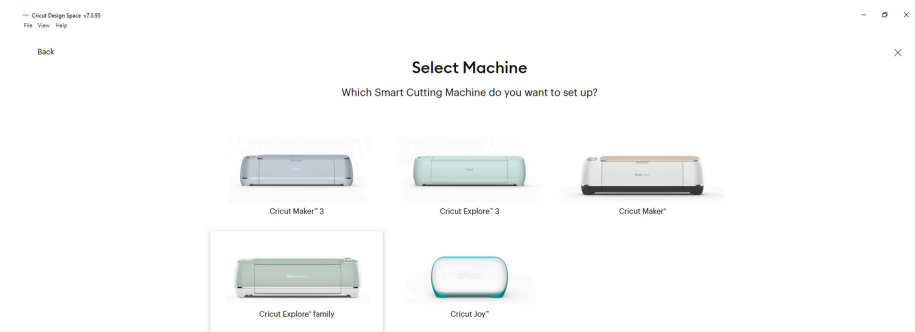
Cricut Design Space v7.3.95
File View Help

Back

Select Machine

Which Smart Cutting Machine do you want to set up?

Cricut Maker™ 3

Cricut Explore™ 3

Cricut Maker®

Cricut Explore® family

Cricut Joy™